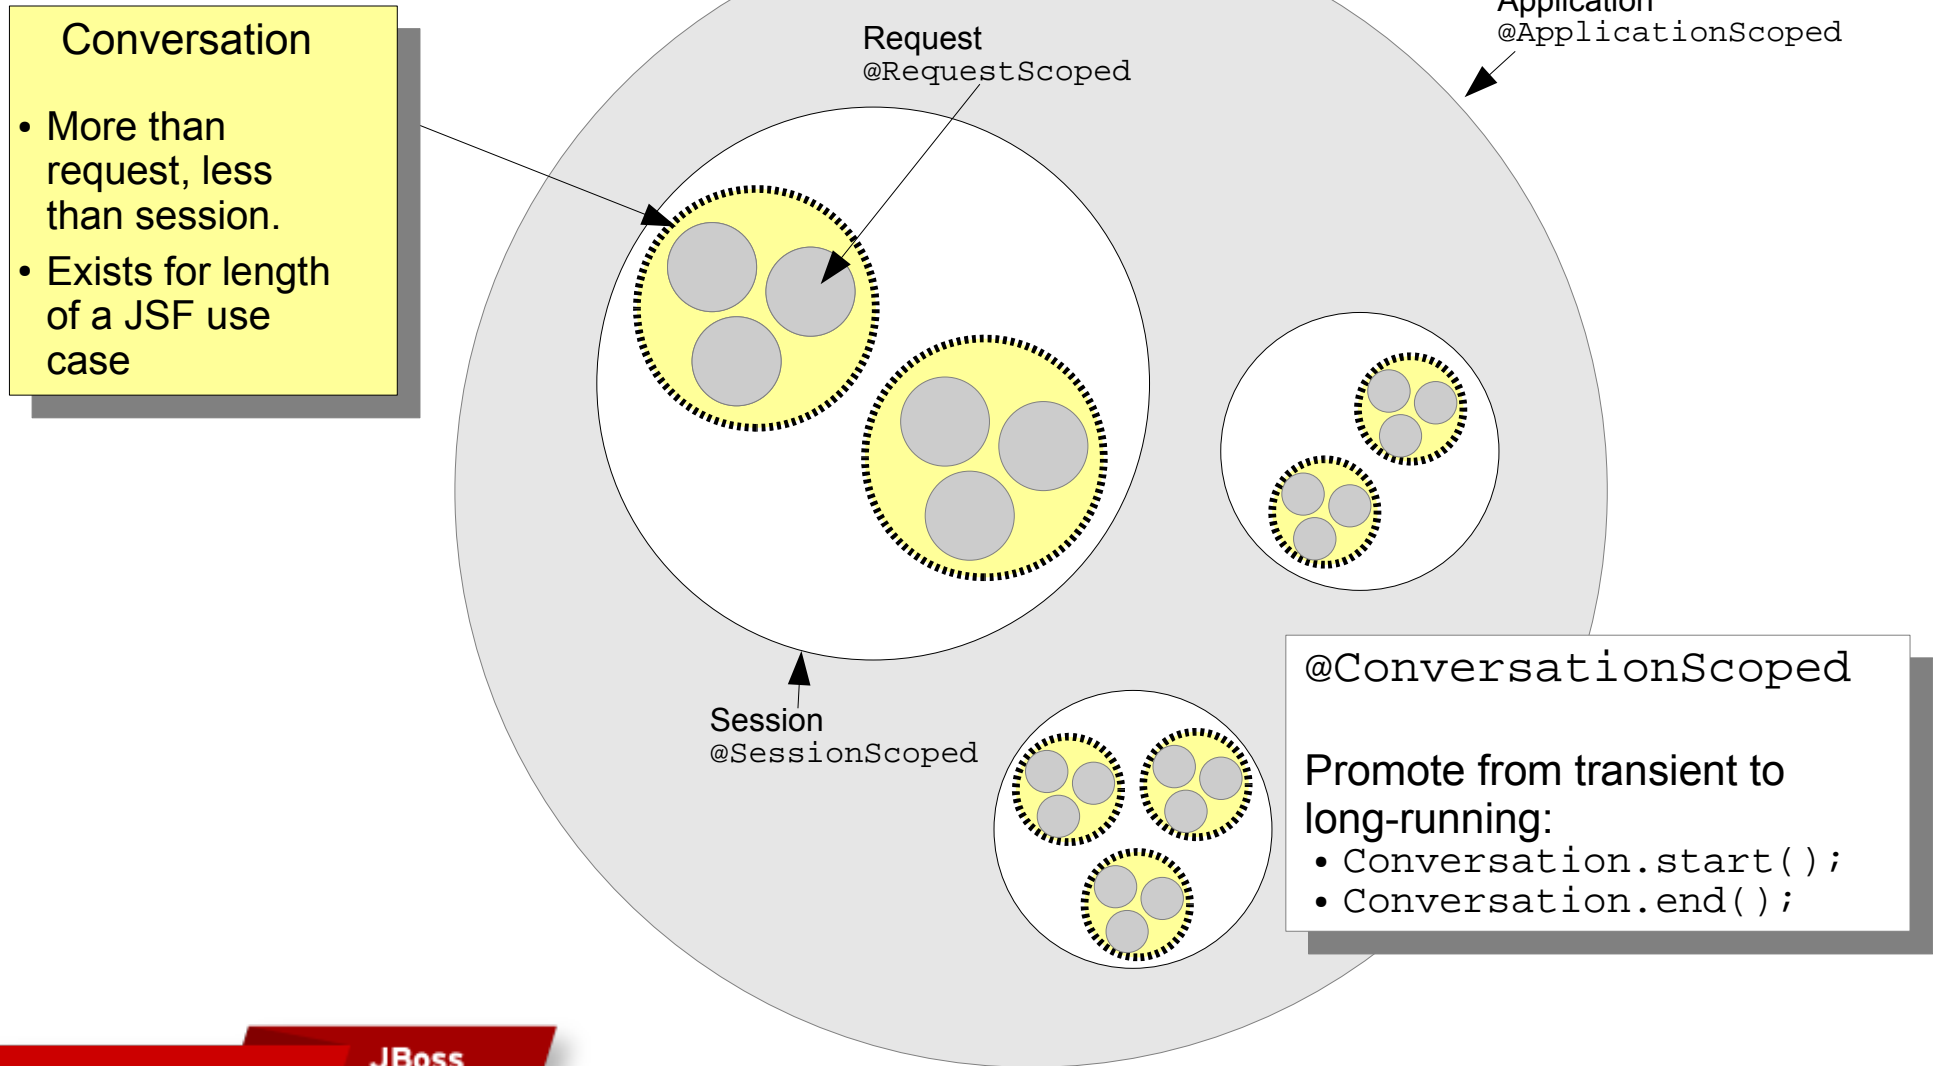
Conversation

• More than request, less than session.
• Exists for length of a JSF use case

Request
@RequestScoped

Application
@ApplicationScoped

Session
@SessionScoped

@ConversationScoped

Promote from transient to long-running:
• Conversation.start();
• Conversation.end();

JBoss